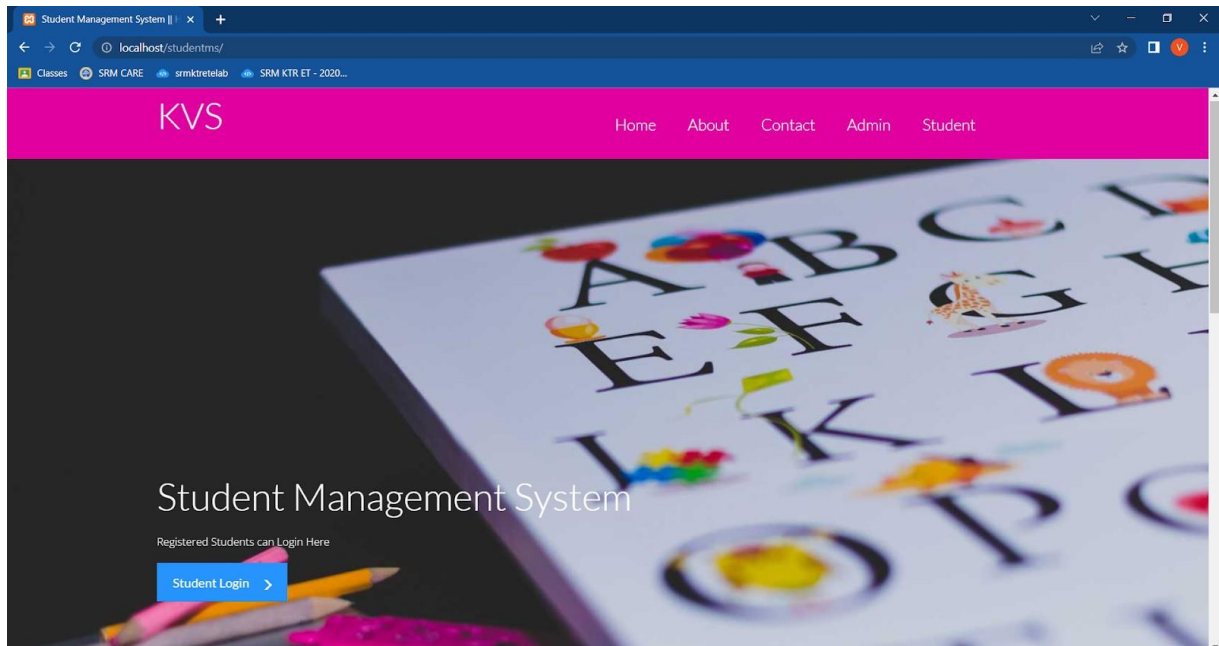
Student Management System || ×
+
localhost/studentms/
Classes SRM CARE srmktretelab SRM KTR ET - 2020...

KVS

Home About Contact Admin Student

Student Management System

Registered Students can Login Here

Student Login >